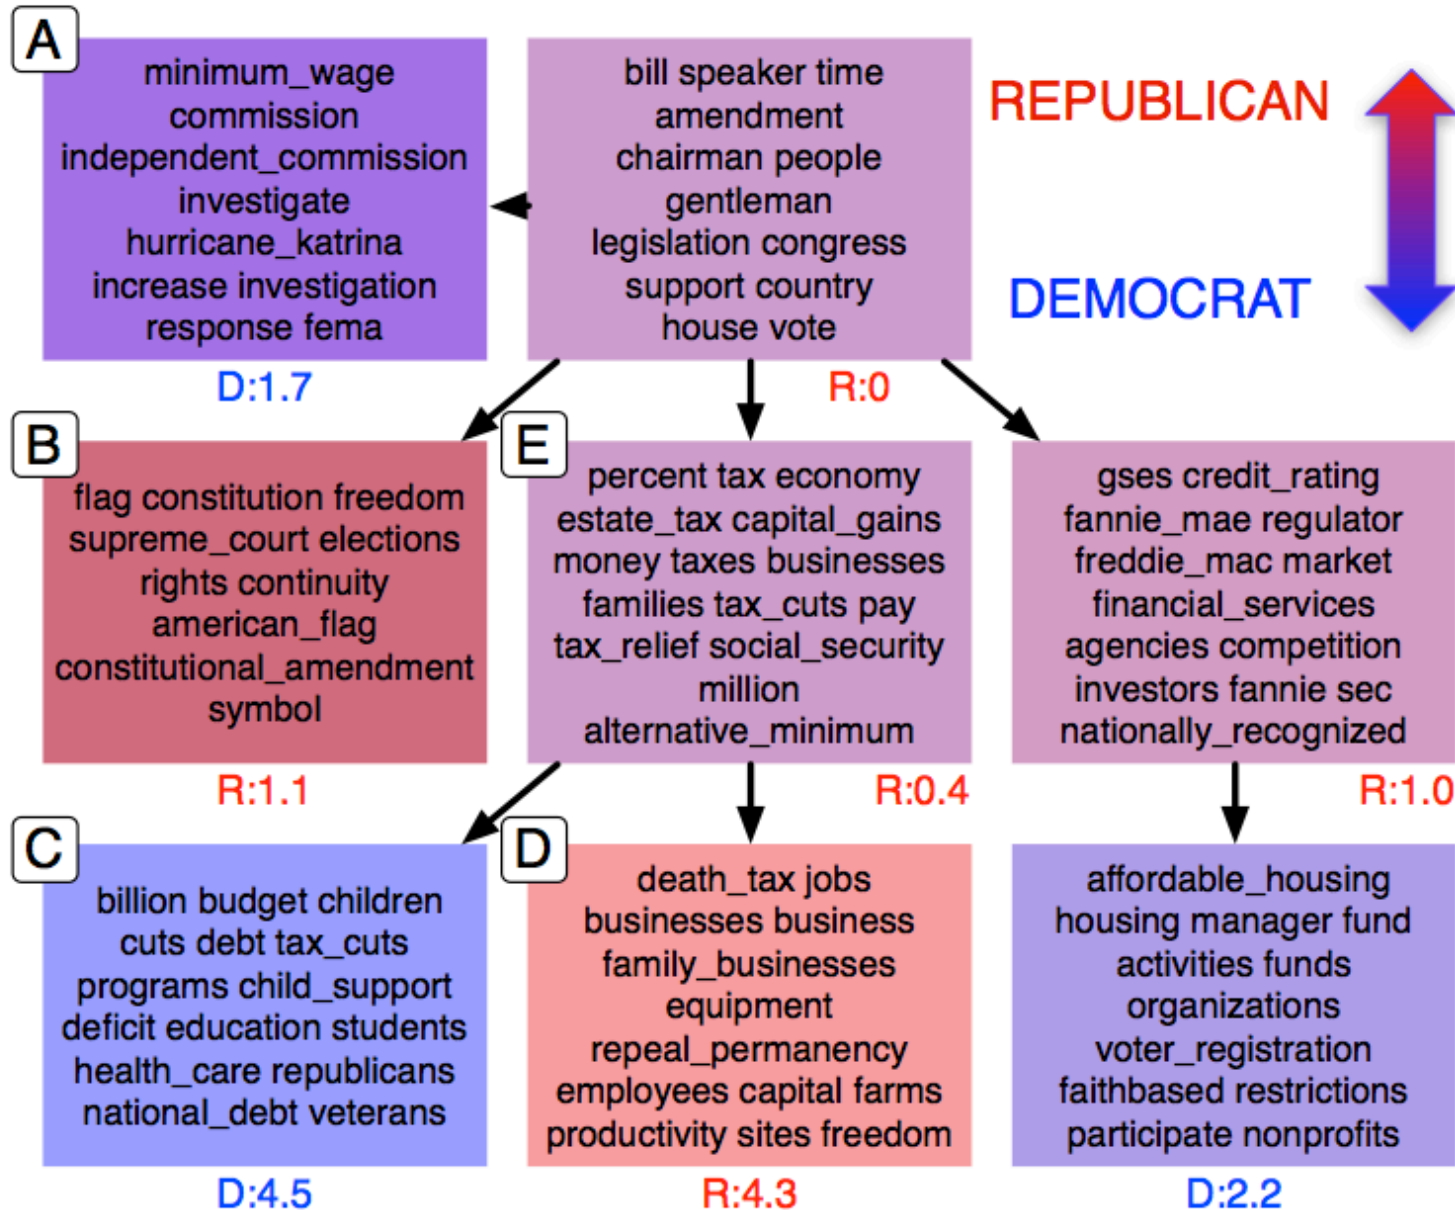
A

minimum_wage commission independent_commission investigate hurricane_katrina increase investigation response fema

D:1.7

bill speaker time amendment chairman people gentleman legislation congress support country house vote

R:0

REPUBLICAN

DEMOCRAT

B

flag constitution freedom supreme_court elections rights continuity american_flag constitutional_amendment symbol

R:1.1

E

percent tax economy estate_tax capital_gains money taxes businesses families tax_cuts pay tax_relief social_security million alternative_minimum

R:0.4

gses credit_rating fannie_mae regulator freddie_mac market financial_services agencies competition investors fannie sec nationally_recognized

R:1.0

C

billion budget children cuts debt tax_cuts programs child_support deficit education students health_care republicans national_debt veterans

D:4.5

D

death_tax jobs businesses business family_businesses equipment repeal_permanency employees capital farms productivity sites freedom

R:4.3

affordable_housing housing manager fund activities funds organizations voter_registration faithbased restrictions participate nonprofits

D:2.2